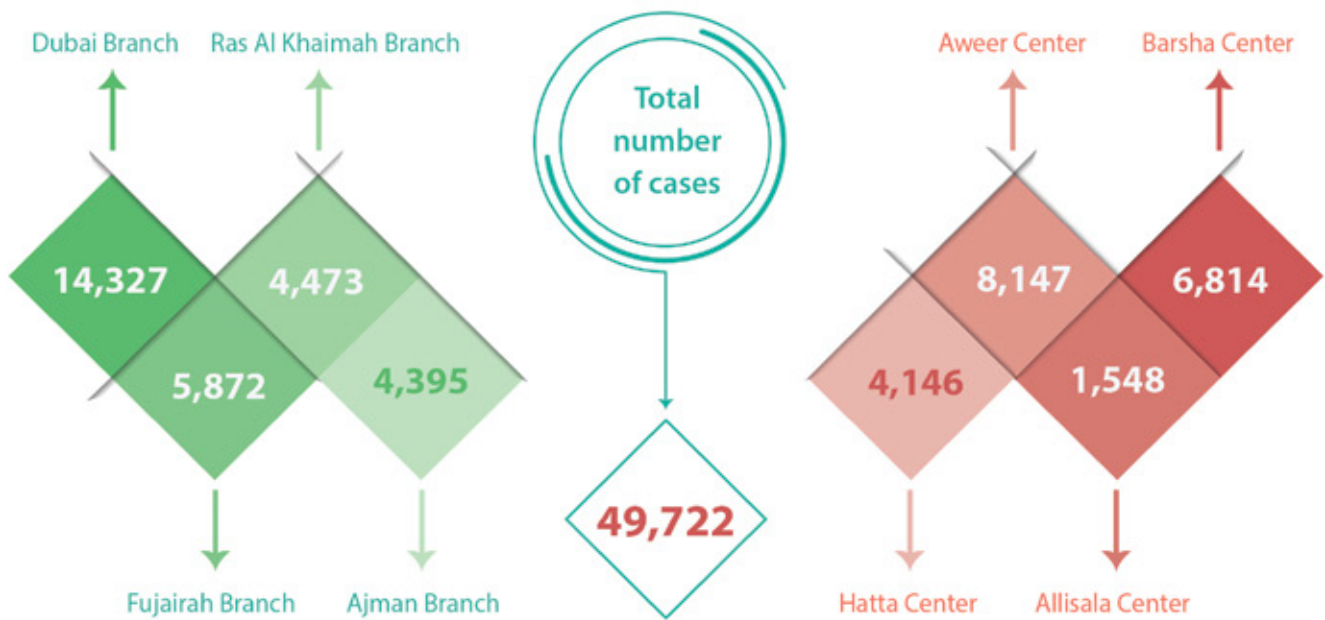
Dubai Branch

Ras Al Khaimah Branch

14,327

4,473

5,872

4,395

Fujairah Branch

Ajman Branch

Total number of cases

49,722

Aweer Center

Barsha Center

8,147

6,814

4,146

1,548

Hatta Center

Allisala Center